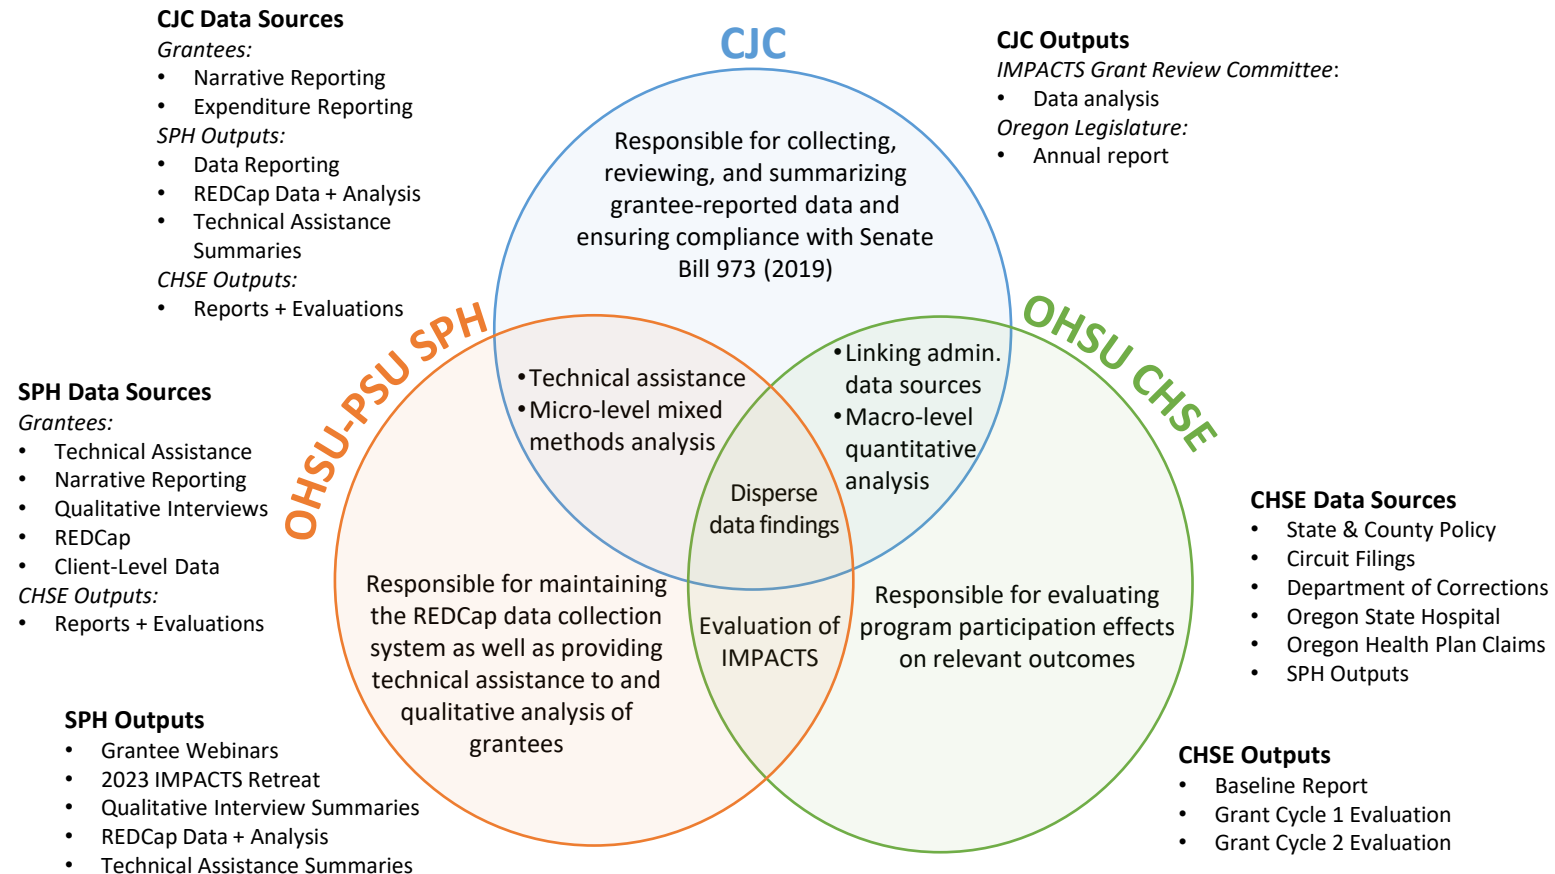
CJC Data Sources
Grantees:
- Narrative Reporting
- Expenditure Reporting
SPH Outputs:
- Data Reporting
- REDCap Data + Analysis
- Technical Assistance Summaries
CHSE Outputs:
- Reports + Evaluations

CJC

CJC Outputs
IMPACTS Grant Review Committee:
- Data analysis
Oregon Legislature:
- Annual report

Responsible for collecting, reviewing, and summarizing grantee-reported data and ensuring compliance with Senate Bill 973 (2019)

OHSU-PSU SPH

OHSU CHSE

SPH Data Sources
Grantees:
- Technical Assistance
- Narrative Reporting
- Qualitative Interviews
- REDCap
- Client-Level Data
CHSE Outputs:
- Reports + Evaluations

•Technical assistance
•Micro-level mixed methods analysis

•Linking admin. data sources
•Macro-level quantitative analysis

Disperse data findings

CHSE Data Sources
- State & County Policy
- Circuit Filings
- Department of Corrections
- Oregon State Hospital
- Oregon Health Plan Claims
- SPH Outputs

Responsible for maintaining the REDCap data collection system as well as providing technical assistance to and qualitative analysis of grantees

Evaluation of IMPACTS

Responsible for evaluating program participation effects on relevant outcomes

SPH Outputs
- Grantee Webinars
- 2023 IMPACTS Retreat
- Qualitative Interview Summaries
- REDCap Data + Analysis
- Technical Assistance Summaries

CHSE Outputs
- Baseline Report
- Grant Cycle 1 Evaluation
- Grant Cycle 2 Evaluation